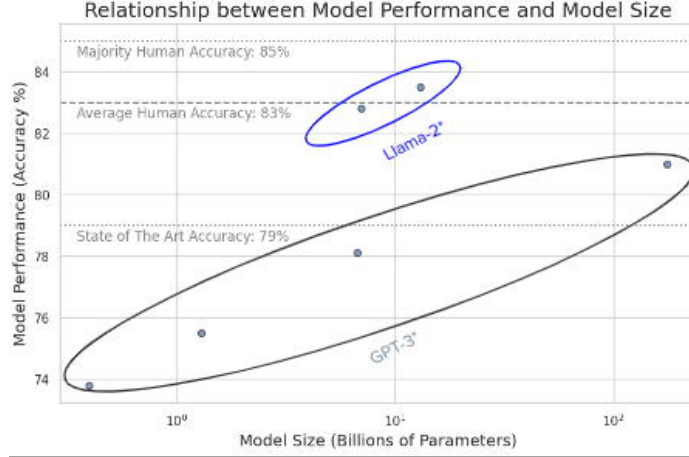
Relationship between Model Performance and Model Size

Majority Human Accuracy: 85%

Average Human Accuracy: 83%

Llama-2*

State of The Art Accuracy: 79%

GPT-3*

Model Performance (Accuracy %)

84

82

80

78

76

74

$10^0$

$10^1$

$10^2$

Model Size (Billions of Parameters)